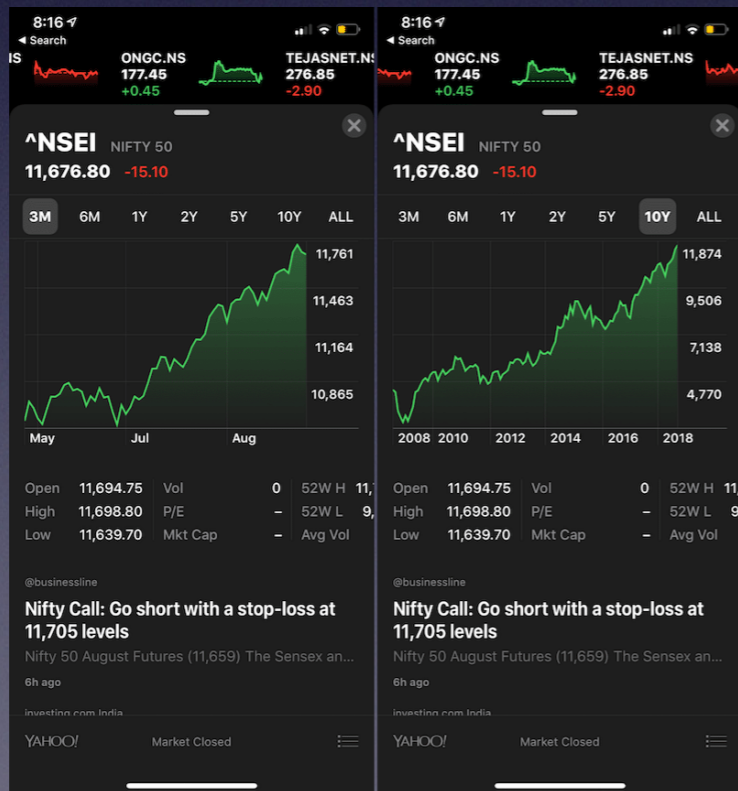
8:16
◂ Search
IS
ONGC.NS
177.45
+0.45
TEJASNET.NS
276.85
-2.90

^NSEI NIFTY 50
11,676.80 -15.10

3M 6M 1Y 2Y 5Y 10Y ALL

11,761
11,463
11,164
10,865
May Jul Aug

| Open | 11,694.75 | Vol | 0 | 52W H | 11,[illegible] |
|---|---|---|---|---|---|
| High | 11,698.80 | P/E | – | 52W L | 9,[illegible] |
| Low | 11,639.70 | Mkt Cap | – | Avg Vol | |

@businessline
Nifty Call: Go short with a stop-loss at 11,705 levels
Nifty 50 August Futures (11,659) The Sensex an...
6h ago

investing.com India

YAHOO! Market Closed

8:16
◂ Search
ONGC.NS
177.45
+0.45
TEJASNET.NS
276.85
-2.90

^NSEI NIFTY 50
11,676.80 -15.10

3M 6M 1Y 2Y 5Y 10Y ALL

11,874
9,506
7,138
4,770
2008 2010 2012 2014 2016 2018

| Open | 11,694.75 | Vol | 0 | 52W H | 11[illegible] |
|---|---|---|---|---|---|
| High | 11,698.80 | P/E | – | 52W L | 9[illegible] |
| Low | 11,639.70 | Mkt Cap | – | Avg Vol | |

@businessline
Nifty Call: Go short with a stop-loss at 11,705 levels
Nifty 50 August Futures (11,659) The Sensex an...
6h ago

investing.com India

YAHOO! Market Closed